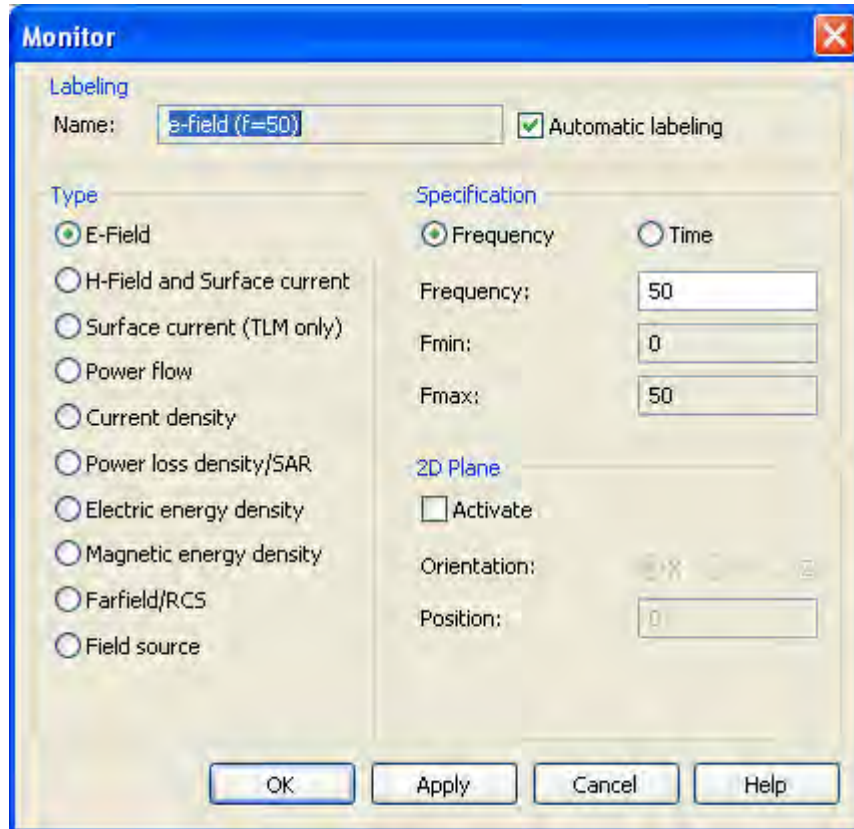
Monitor

Labeling
Name: e-field (f=50)
Automatic labeling

Type
E-Field
H-Field and Surface current
Surface current (TLM only)
Power flow
Current density
Power loss density/SAR
Electric energy density
Magnetic energy density
Farfield/RCS
Field source

Specification
Frequency
Time
Frequency: 50
Fmin: 0
Fmax: 50

2D Plane
Activate
Orientation: X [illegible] Z
Position: 0

OK
Apply
Cancel
Help